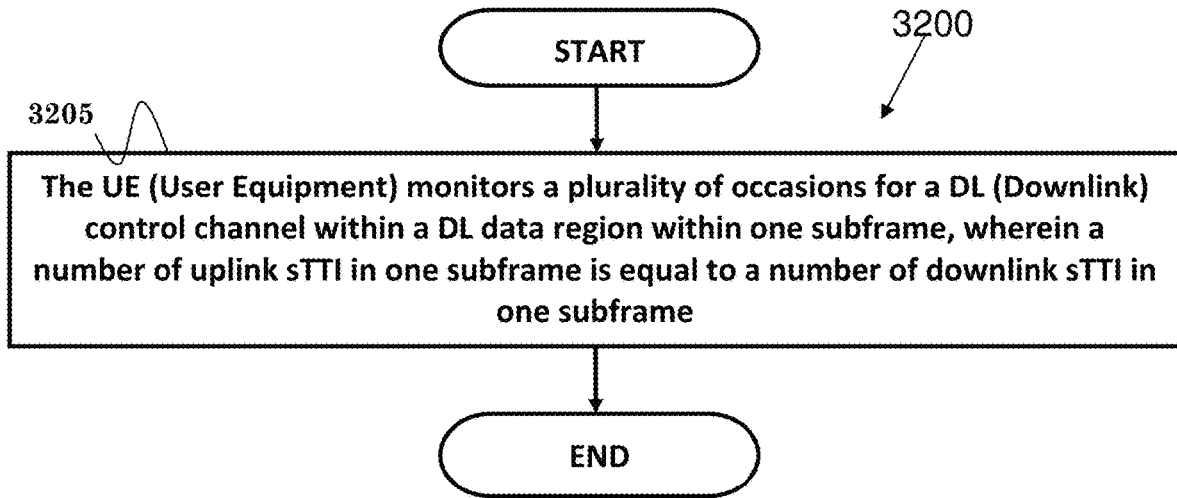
START

3200

3205

The UE (User Equipment) monitors a plurality of occasions for a DL (Downlink) control channel within a DL data region within one subframe, wherein a number of uplink sTTI in one subframe is equal to a number of downlink sTTI in one subframe

END